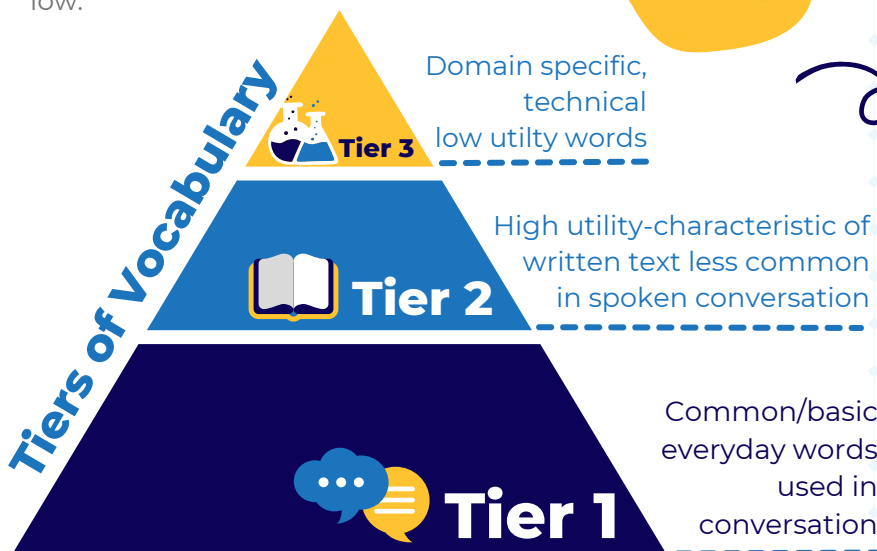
low.

Tiers of Vocabulary

Tier 3

Domain specific, technical low utilty words

Tier 2

High utility-characteristic of written text less common in spoken conversation

Tier 1

Common/basic everyday words used in conversation